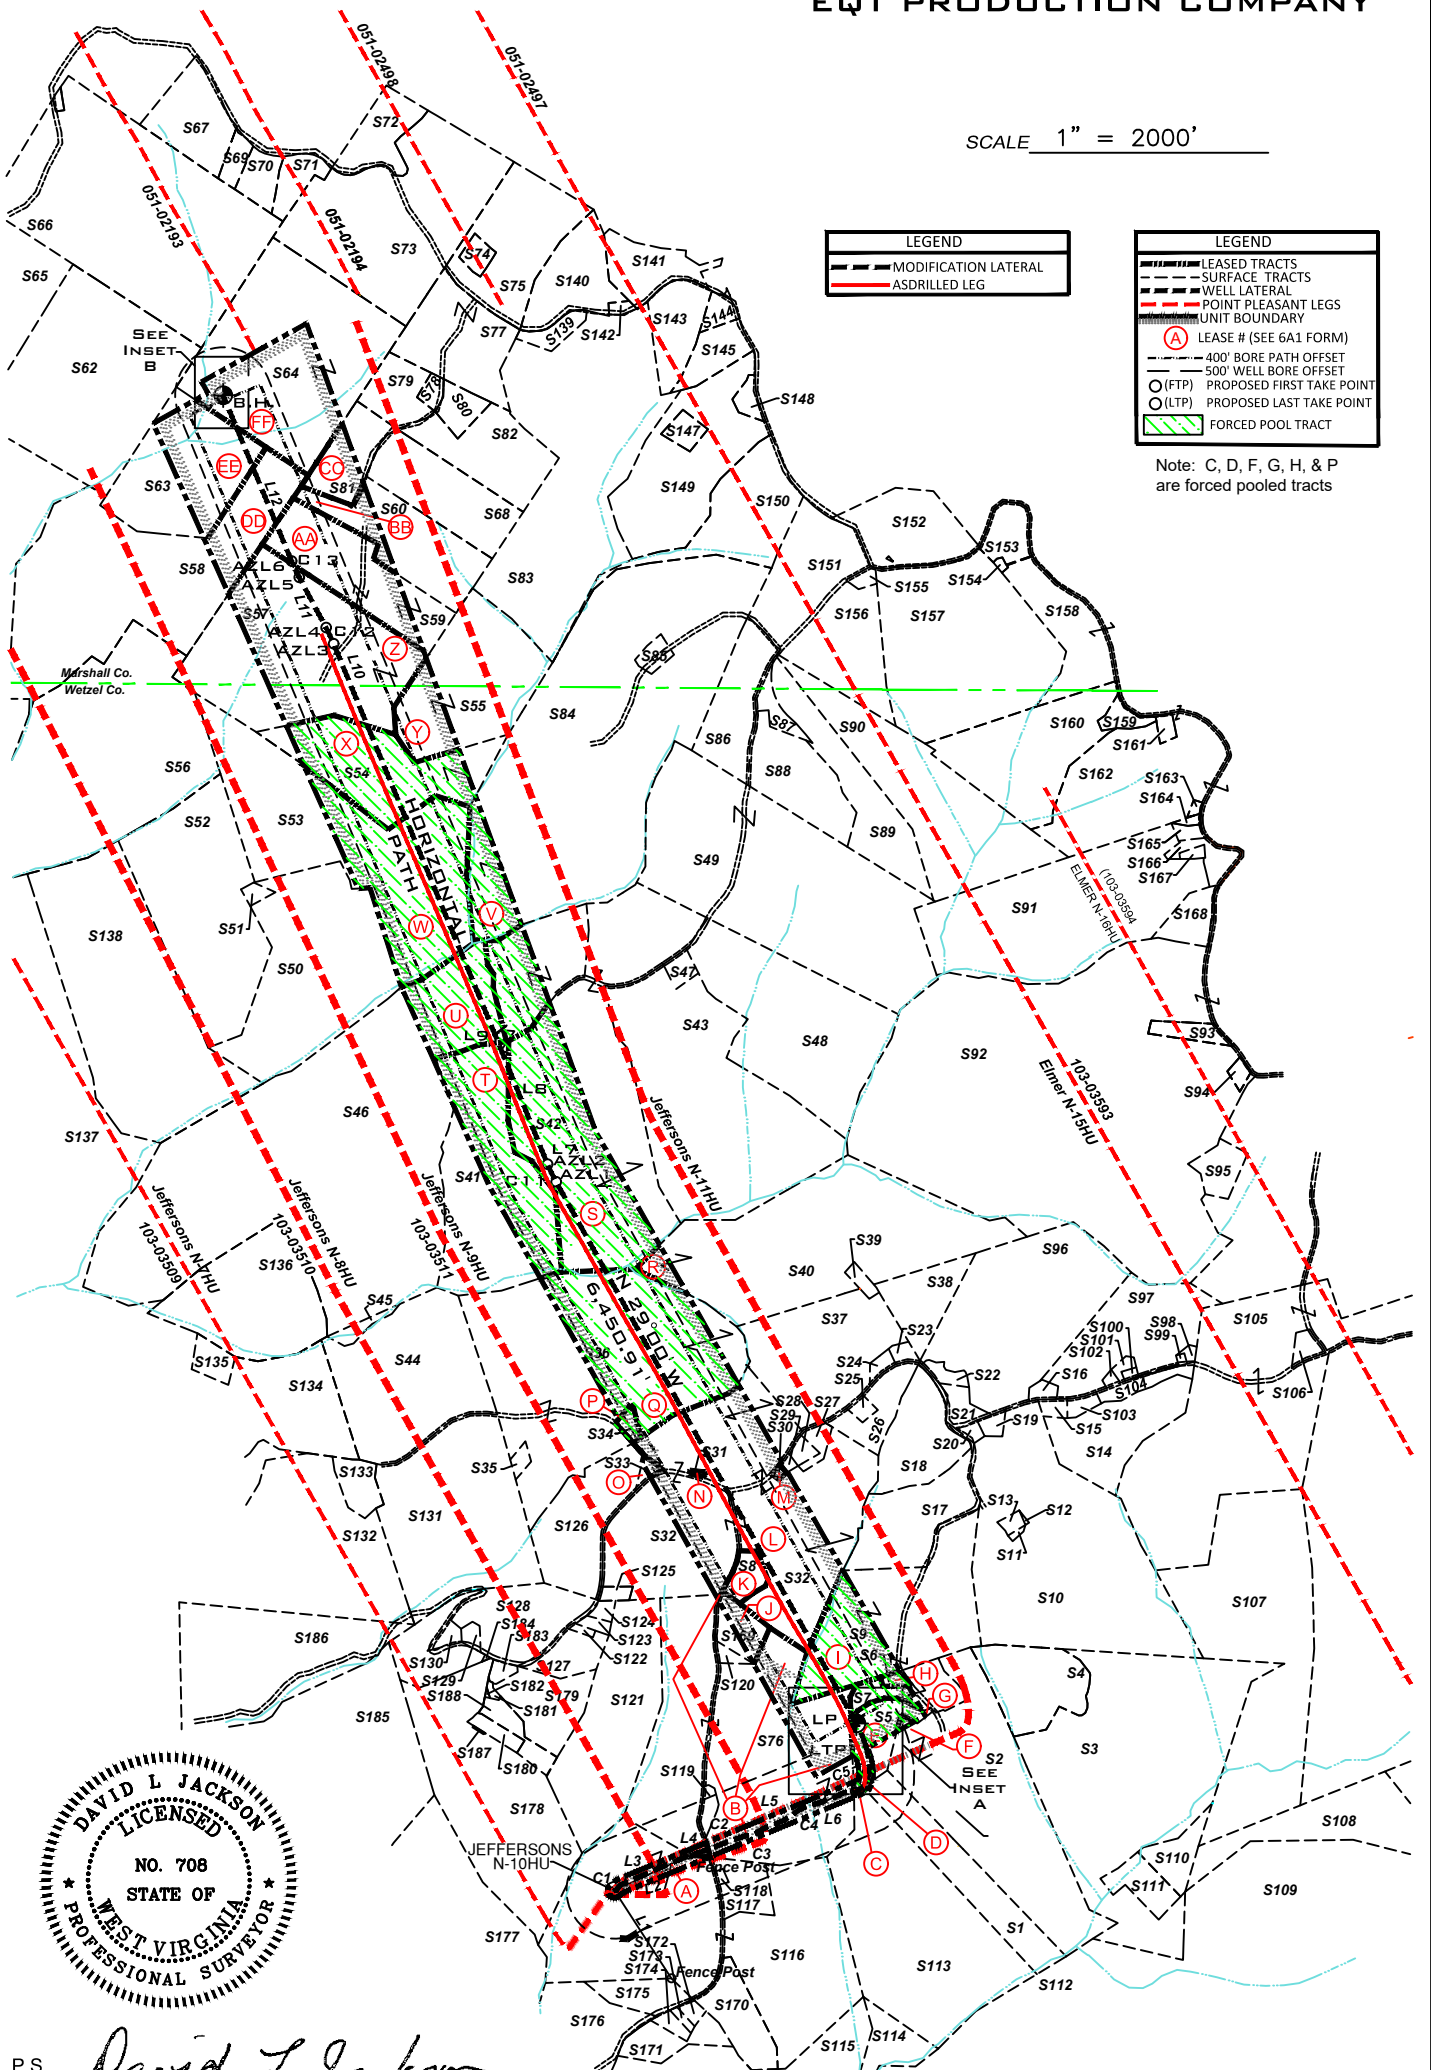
EQT PRODUCTION COMPANY

SCALE 1" = 2000'

LEGEND
MODIFICATION LATERAL
ASDRILLED LEG

LEGEND
LEASED TRACTS
SURFACE TRACTS
WELL LATERAL
POINT PLEASANT LEGS
UNIT BOUNDARY
A LEASE # (SEE 6A1 FORM)
400' BORE PATH OFFSET
500' WELL BORE OFFSET
(FTP) PROPOSED FIRST TAKE POINT
(LTP) PROPOSED LAST TAKE POINT
FORCED POOL TRACT

Note: C, D, F, G, H, & P are forced pooled tracts

051-02498
051-02497
051-02193
051-02194
S67 S69 S70 S71 S72 S66 S65 S73 S74 S75 S140 S141 S143 S144 S142 S139 S77 S145 S62 S64 S79 S78 S80 S82 S148 S147 S63 S81 S149 S150 S60 S68 S58 S83 S152 S153 S151 S155 S154 S57 S59 S156 S157 S158 S85 S55 S84 S87 S90 S160 S159 S161 S56 S54 S86 S88 S162 S163 S164 S52 S53 S89 S49 S165 S166 S167 S138 S51 S91 S168 S50 S47 S43 S48 S92 S93 S94 S46 S42 S137 S41 S95 S136 S39 S96 S40 S38 S97 S98 S99 S105 S100 S101 S102 S45 S37 S23 S135 S44 S24 S25 S22 S16 S104 S106 S134 S28 S29 S30 S27 S26 S21 S19 S15 S103 S34 S20 S14 S133 S35 S33 S31 S18 S17 S13 S12 S132 S131 S126 S32 S11 S125 S8 S10 S107 S128 S184 S183 S124 S123 S186 S9 S6 S4 S130 S127 S122 S129 S182 S179 S121 S120 S188 S181 S7 S5 S185 S3 S187 S180 S76 S2 S119 S178 S108 S110 S118 S111 S109 S117 S1 S177 S172 S173 S116 S113 S174 S112 S175 S170 S176 S114 S171 S115

SEE INSET B
SEE INSET A
BH FF EE CC DD AA BB Z Y X W V U T S R Q P O N M L K J I H G F E D C B A
C13 C12 C11 C5 C4 C3 C2 C1
AZL6 AZL5 AZL4 AZL3 AZL2 AZL1
L12 L11 L10 L9 L8 L7 L6 L5 L4 L3
LP LTP
HORIZONTAL PATH
N 29° 00' W
6,450.91'
Marshall Co.
Wetzel Co.
ELMER N-16HU (103-03594)
Elmer N-15HU 103-03593
Jeffersons N-11HU
Jeffersons N-9HU 103-03511
Jeffersons N-8HU 103-03510
Jeffersons N-7HU 103-03509
JEFFERSONS N-10HU
Fence Post
Fence Post

DAVID L. JACKSON
LICENSED
NO. 708
STATE OF
WEST VIRGINIA
PROFESSIONAL SURVEYOR

P.S.
David L. Jackson